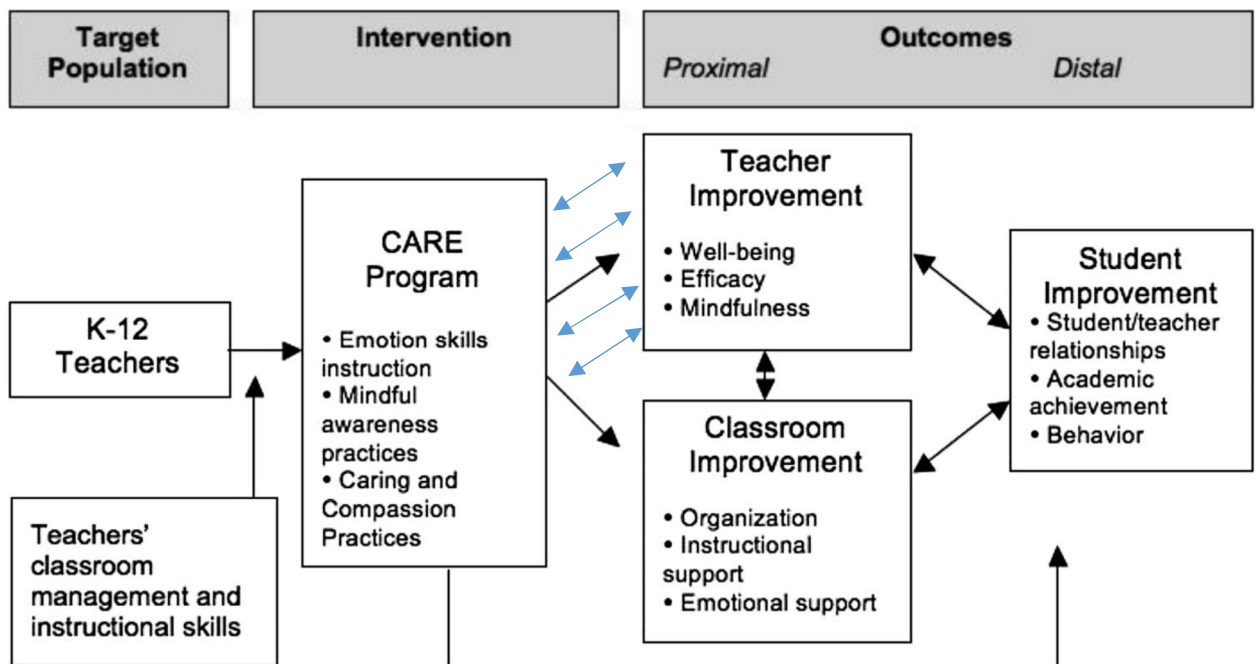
Target Population

Intervention

Outcomes
Proximal
Distal

K-12 Teachers

Teachers' classroom management and instructional skills

CARE Program

• Emotion skills instruction
• Mindful awareness practices
• Caring and Compassion Practices

Teacher Improvement

• Well-being
• Efficacy
• Mindfulness

Classroom Improvement

• Organization
• Instructional support
• Emotional support

Student Improvement
• Student/teacher relationships
• Academic achievement
• Behavior